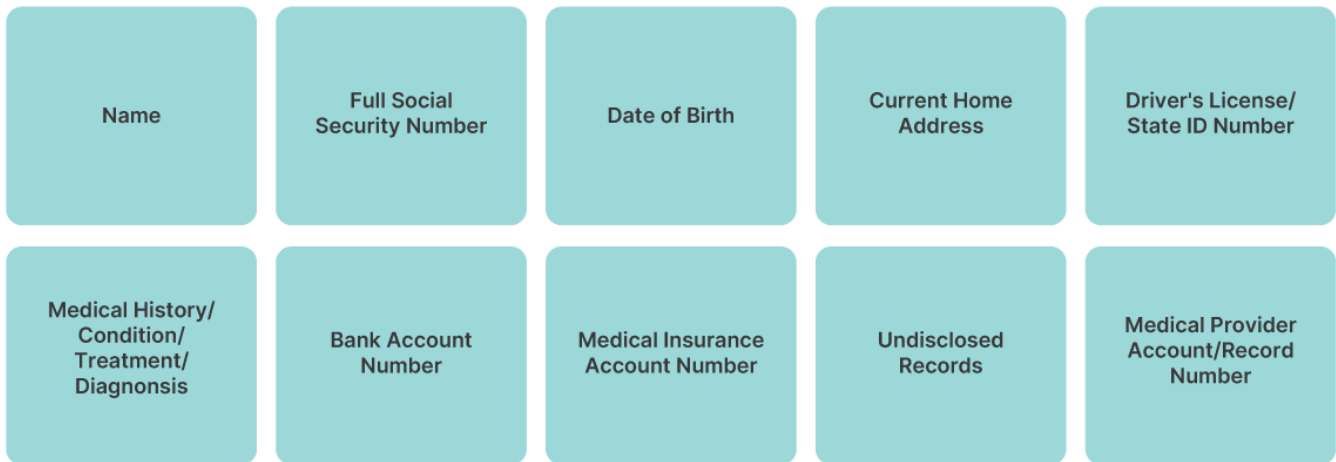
Name

Full Social Security Number

Date of Birth

Current Home Address

Driver's License/ State ID Number

Medical History/ Condition/ Treatment/ Diagnonsis

Bank Account Number

Medical Insurance Account Number

Undisclosed Records

Medical Provider Account/Record Number